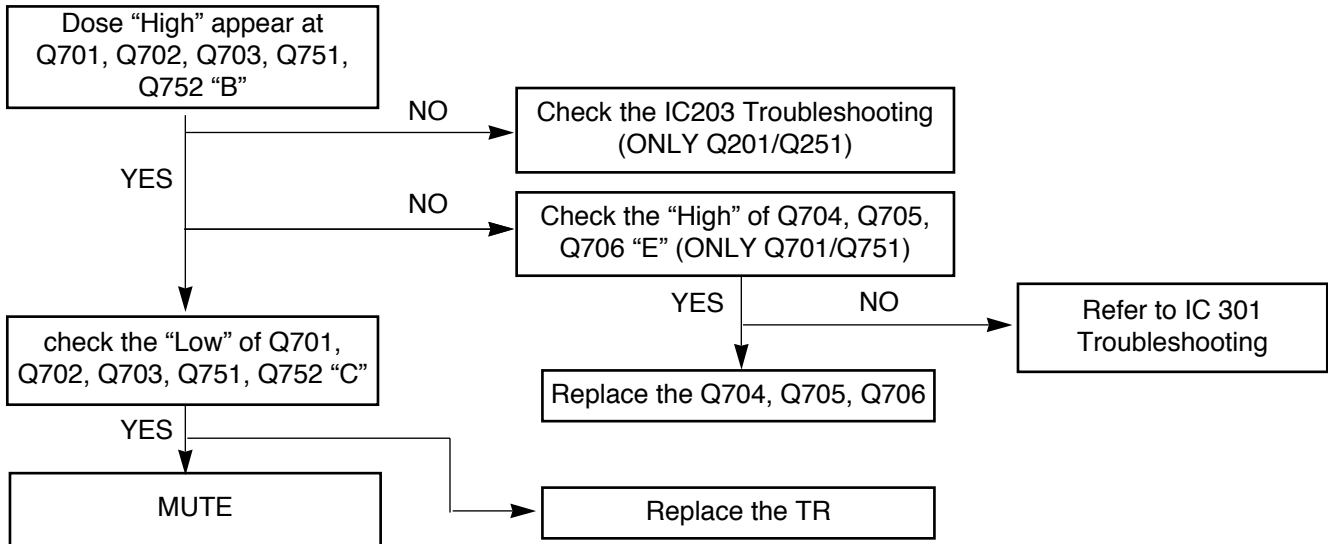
Dose “High” appear at Q701, Q702, Q703, Q751, Q752 “B”

NO

Check the IC203 Troubleshooting (ONLY Q201/Q251)

YES

NO

Check the “High” of Q704, Q705, Q706 “E” (ONLY Q701/Q751)

YES

NO

Refer to IC 301 Troubleshooting

check the “Low” of Q701, Q702, Q703, Q751, Q752 “C”

Replace the Q704, Q705, Q706

YES

MUTE

Replace the TR